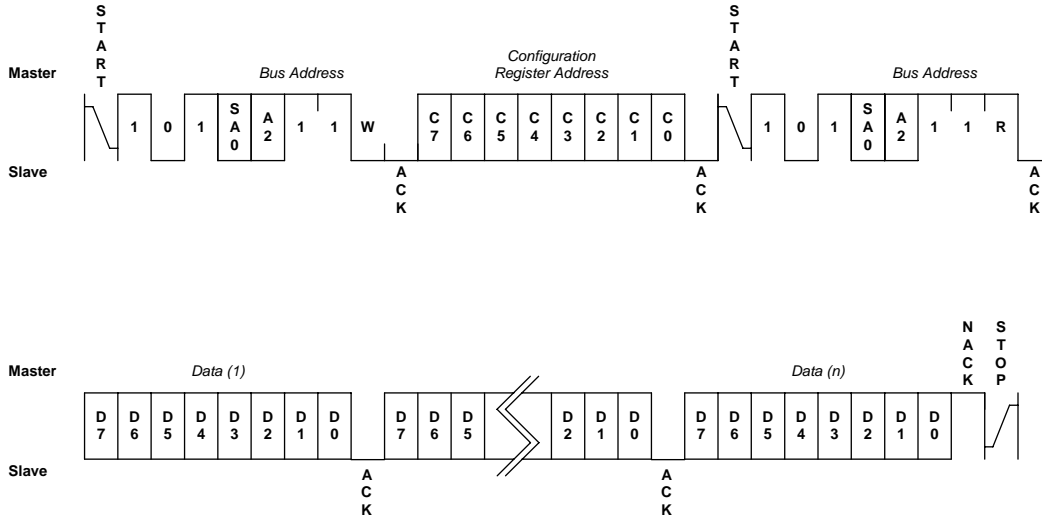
START

Master

Bus Address

Configuration Register Address

START

Bus Address

1 0 1 SA0 A2 1 1 W

ACK

C7 C6 C5 C4 C3 C2 C1 C0

ACK

1 0 1 SA0 A2 1 1 R

ACK

Slave

Master

Data (1)

Data (n)

NACK

STOP

D7 D6 D5 D4 D3 D2 D1 D0

ACK

D7 D6 D5

D2 D1 D0

ACK

D7 D6 D5 D4 D3 D2 D1 D0

Slave